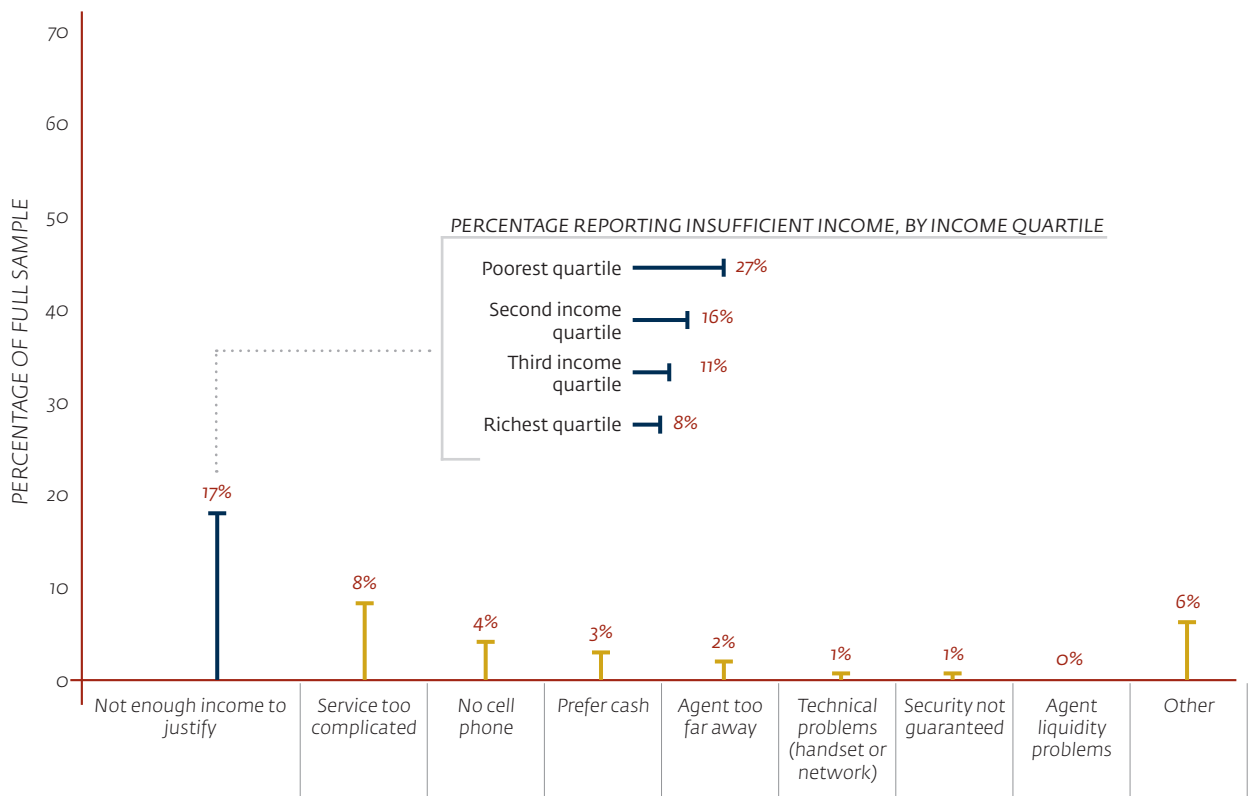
70
60
50
40
30
20
10
0

PERCENTAGE OF FULL SAMPLE

PERCENTAGE REPORTING INSUFFICIENT INCOME, BY INCOME QUARTILE

Poorest quartile 27%
Second income quartile 16%
Third income quartile 11%
Richest quartile 8%

17%
8%
4%
3%
2%
1%
1%
0%
6%

Not enough income to justify
Service too complicated
No cell phone
Prefer cash
Agent too far away
Technical problems (handset or network)
Security not guaranteed
Agent liquidity problems
Other